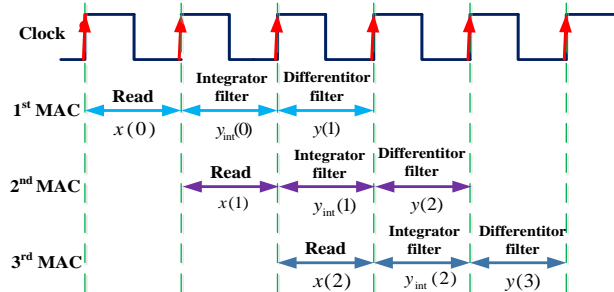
Clock

1$^{st}$ MAC
Read
$x(0)$
Integrator filter
$y_{int}(0)$
Differentitor filter
$y(1)$

2$^{nd}$ MAC
Read
$x(1)$
Integrator filter
$y_{int}(1)$
Differentitor filter
$y(2)$

3$^{rd}$ MAC
Read
$x(2)$
Integrator filter
$y_{int}(2)$
Differentitor filter
$y(3)$